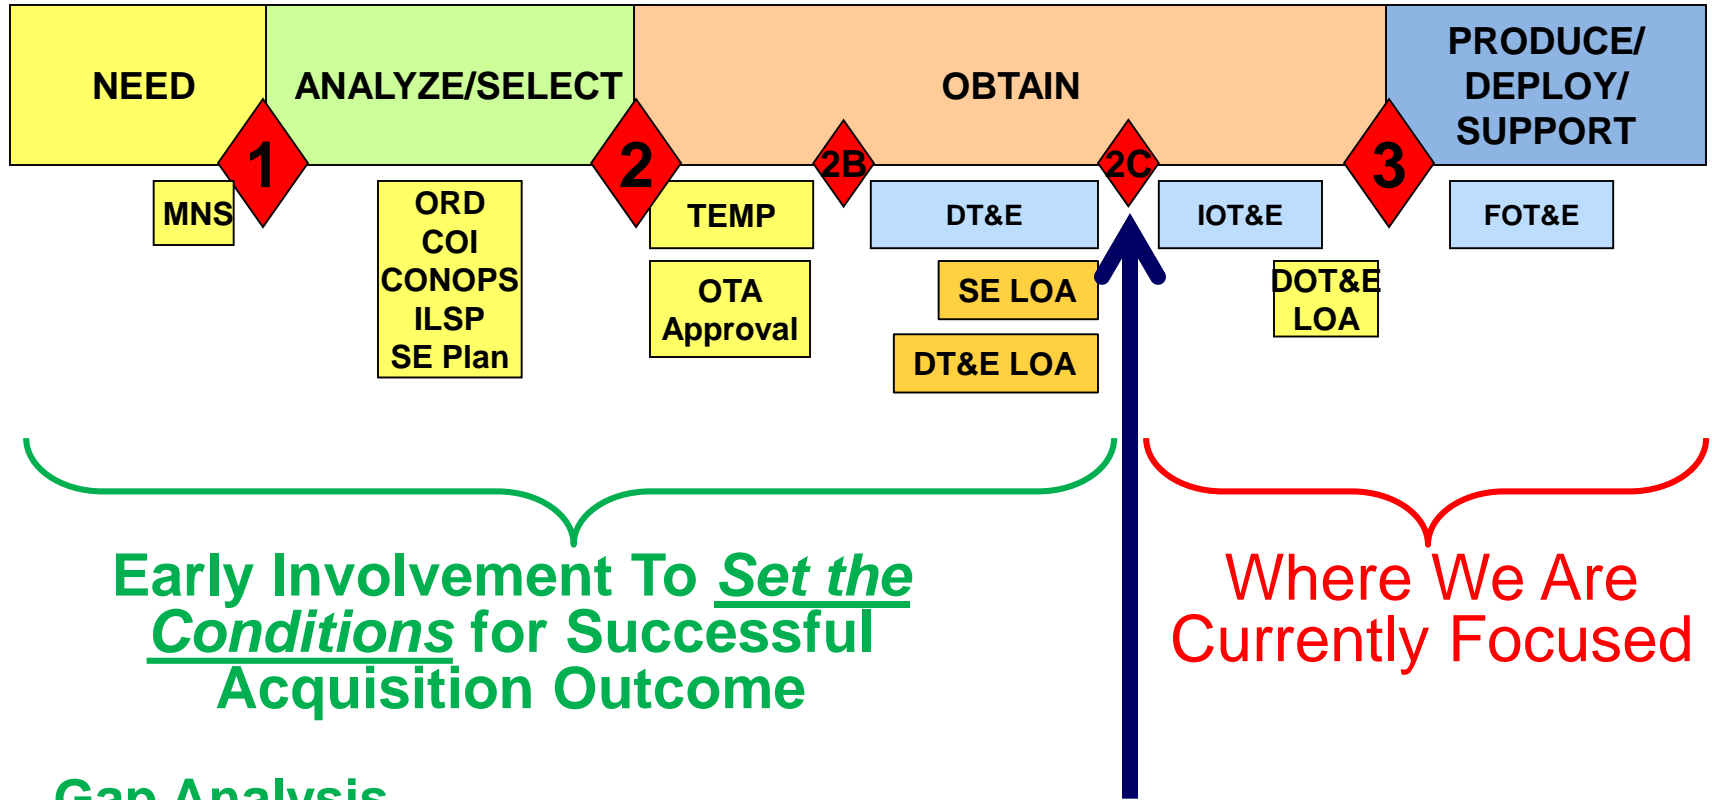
NEED

ANALYZE/SELECT

OBTAIN

PRODUCE/ DEPLOY/ SUPPORT

1

2

2B

2C

3

MNS

ORD COI CONOPS ILSP SE Plan

TEMP

OTA Approval

DT&E

SE LOA

DT&E LOA

IOT&E

DOT&E LOA

FOT&E

Early Involvement To Set the Conditions for Successful Acquisition Outcome

Where We Are Currently Focused

Gap Analysis